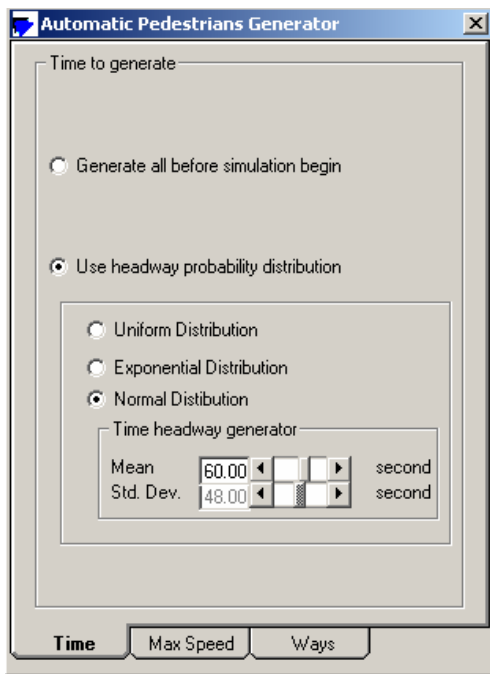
Automatic Pedestrians Generator

Time to generate

Generate all before simulation begin

Use headway probability distribution

Uniform Distribution

Exponential Distribution

Normal Distibution

Time headway generator

Mean 60.00 second
Std. Dev. 48.00 second

Time | Max Speed | Ways